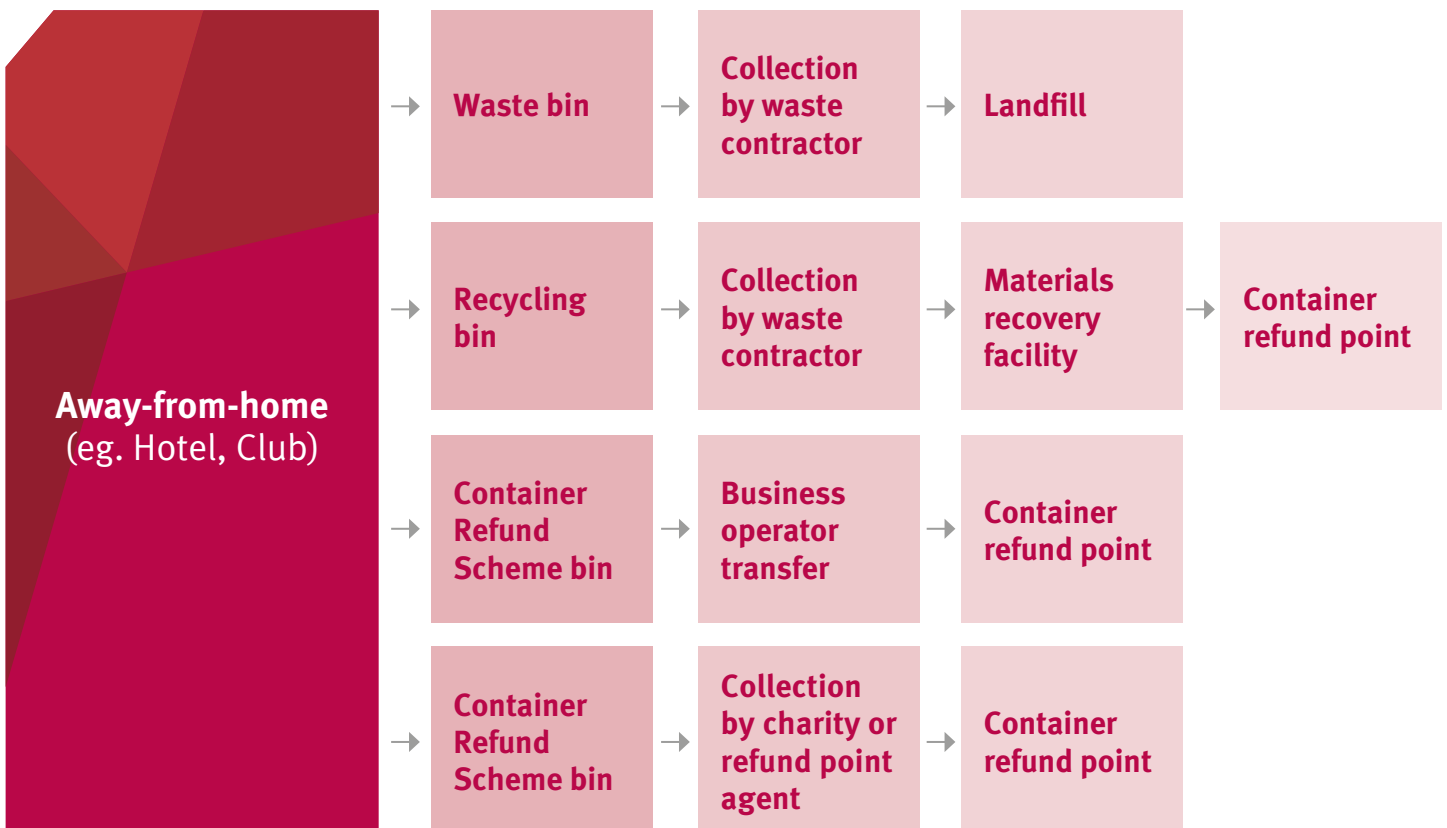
Away-from-home
(eg. Hotel, Club)

Waste bin

Collection by waste contractor

Landfill

Recycling bin

Collection by waste contractor

Materials recovery facility

Container refund point

Container Refund Scheme bin

Business operator transfer

Container refund point

Container Refund Scheme bin

Collection by charity or refund point agent

Container refund point